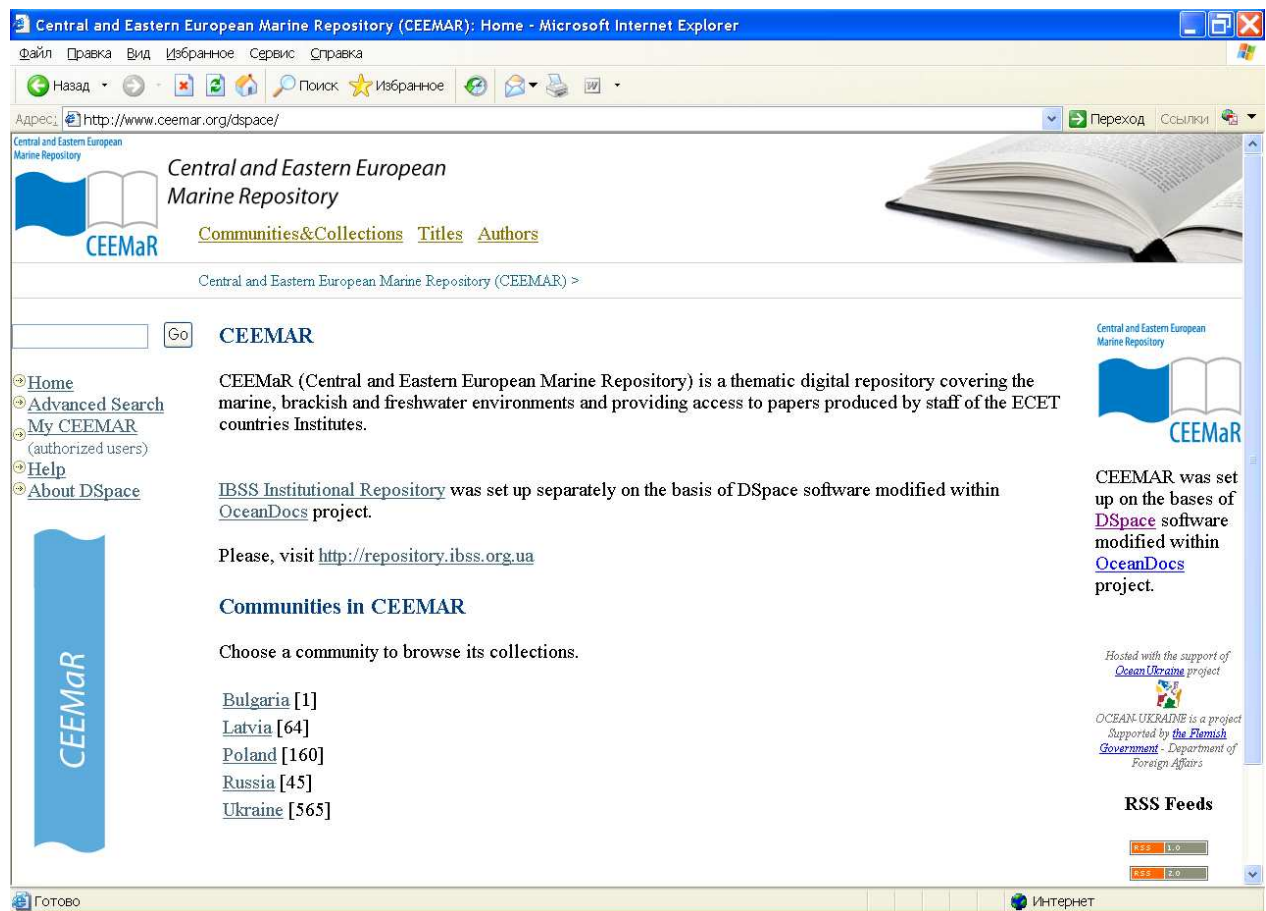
Central and Eastern European Marine Repository (CEEMAR): Home - Microsoft Internet Explorer

Файл Правка Вид Избранное Сервис Справка

Назад Поиск Избранное

Адрес: http://www.ceemar.org/dspace/

Переход Ссылки

Central and Eastern European Marine Repository

CEEMaR

Central and Eastern European Marine Repository

Communities&Collections Titles Authors

Central and Eastern European Marine Repository (CEEMAR) >

Go

Home
Advanced Search
My CEEMAR
(authorized users)
Help
About DSpace

CEEMaR

CEEMAR

CEEMaR (Central and Eastern European Marine Repository) is a thematic digital repository covering the marine, brackish and freshwater environments and providing access to papers produced by staff of the ECET countries Institutes.

IBSS Institutional Repository was set up separately on the basis of DSpace software modified within OceanDocs project.

Please, visit http://repository.ibss.org.ua

Communities in CEEMAR

Choose a community to browse its collections.

Bulgaria [1]
Latvia [64]
Poland [160]
Russia [45]
Ukraine [565]

Central and Eastern European Marine Repository

CEEMaR

CEEMAR was set up on the bases of DSpace software modified within OceanDocs project.

Hosted with the support of OceanUkraine project

OCEAN-UKRAINE is a project Supported by the Flemish Government - Department of Foreign Affairs

RSS Feeds

RSS 1.0

RSS 2.0

Готово

Интернет